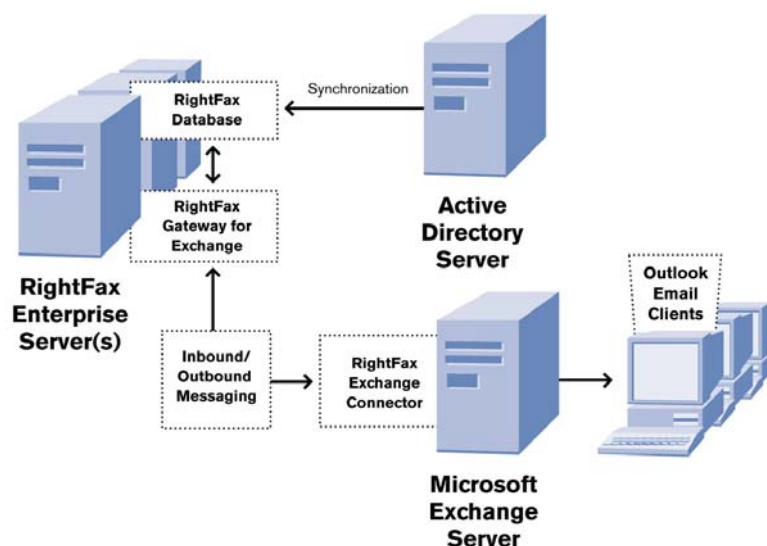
RightFax Database

Synchronization

RightFax Gateway for Exchange

Active Directory Server

RightFax Enterprise Server(s)

Outlook Email Clients

Inbound/ Outbound Messaging

RightFax Exchange Connector

Microsoft Exchange Server